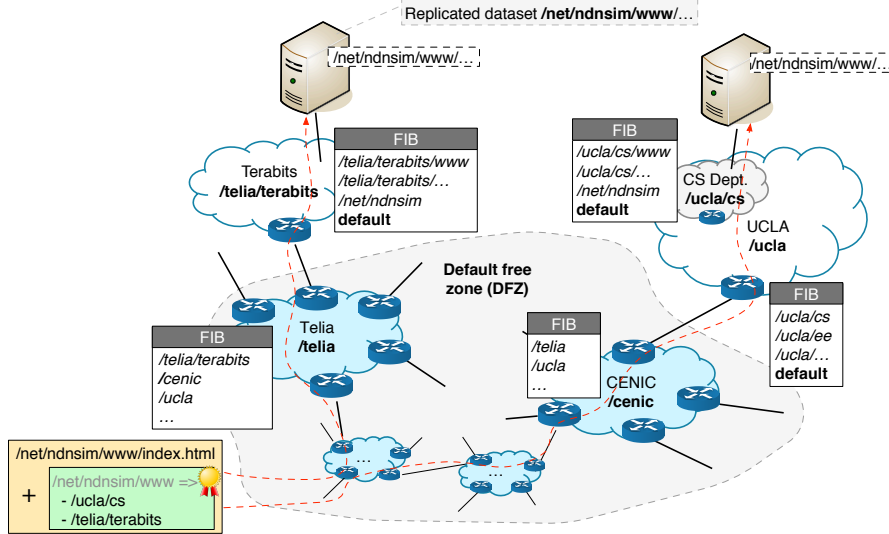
Replicated dataset /net/ndnsim/www/...

/net/ndnsim/www/...

/net/ndnsim/www/...

Terabits
/telia/terabits

| FIB |
|---|
| /telia/terabits/www |
| /telia/terabits/... |
| /net/ndnsim |
| default |

| FIB |
|---|
| /ucla/cs/www |
| /ucla/cs/... |
| /net/ndnsim |
| default |

CS Dept.
/ucla/cs

UCLA
/ucla

Default free zone (DFZ)

Telia
/telia

| FIB |
|---|
| /ucla/cs |
| /ucla/ee |
| /ucla/... |
| default |

| FIB |
|---|
| /telia |
| /ucla |
| ... |

CENIC
/cenic

| FIB |
|---|
| /telia/terabits |
| /cenic |
| /ucla |
| ... |

...

...

/net/ndnsim/www/index.html
+ /net/ndnsim/www =>
- /ucla/cs
- /telia/terabits